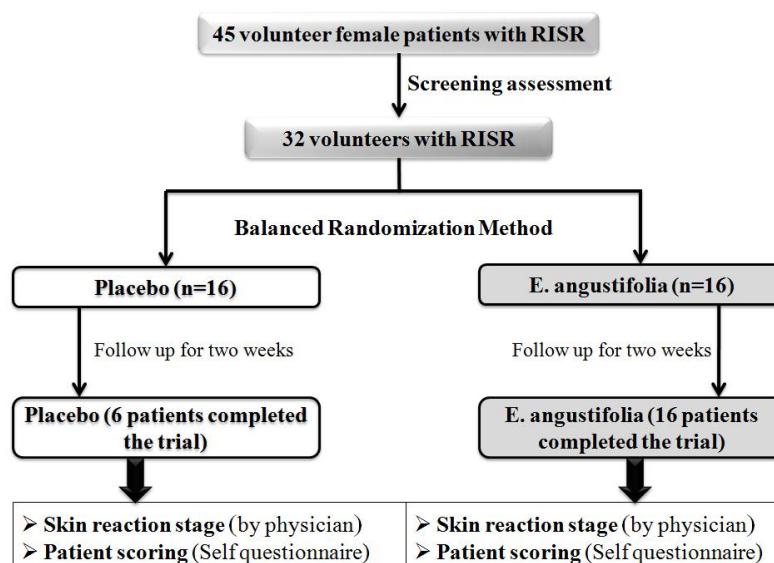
45 volunteer female patients with RISR

Screening assessment

32 volunteers with RISR

Balanced Randomization Method

Placebo (n=16)

E. angustifolia (n=16)

Follow up for two weeks

Follow up for two weeks

Placebo (6 patients completed the trial)

E. angustifolia (16 patients completed the trial)

➢ Skin reaction stage (by physician)
➢ Patient scoring (Self questionnaire)

➢ Skin reaction stage (by physician)
➢ Patient scoring (Self questionnaire)